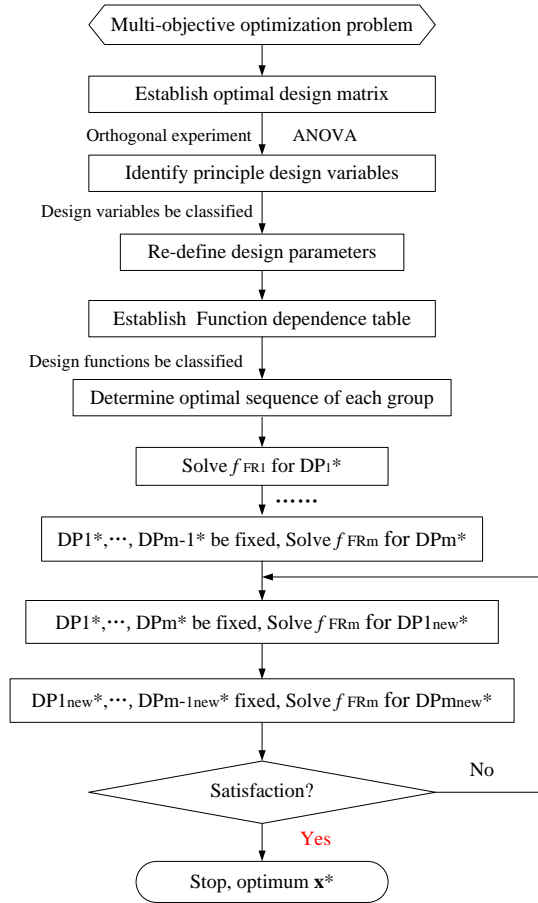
Multi-objective optimization problem

Establish optimal design matrix

Orthogonal experiment ANOVA

Identify principle design variables

Design variables be classified

Re-define design parameters

Establish Function dependence table

Design functions be classified

Determine optimal sequence of each group

Solve $f_{FR1}$ for $DP_1$*

……

DP1*,⋯, DPm-1* be fixed, Solve $f_{FRm}$ for DPm*

DP1*,⋯, DPm* be fixed, Solve $f_{FRm}$ for $DP1_{new}$*

$DP1_{new}$*,⋯, $DPm\text{-}1_{new}$* fixed, Solve $f_{FRm}$ for $DPm_{new}$*

Satisfaction?

No

Yes

Stop, optimum **x***